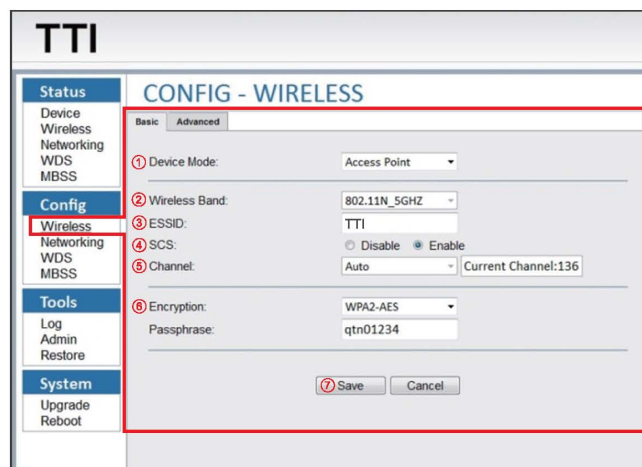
TTI

Status
Device
Wireless
Networking
WDS
MBSS

Config
Wireless
Networking
WDS
MBSS

Tools
Log
Admin
Restore

System
Upgrade
Reboot

CONFIG - WIRELESS

Basic | Advanced

① Device Mode: Access Point

② Wireless Band: 802.11N_5GHZ
③ ESSID: TTI
④ SCS: Disable Enable
⑤ Channel: Auto Current Channel:136

⑥ Encryption: WPA2-AES
Passphrase: qtn01234

⑦ Save Cancel